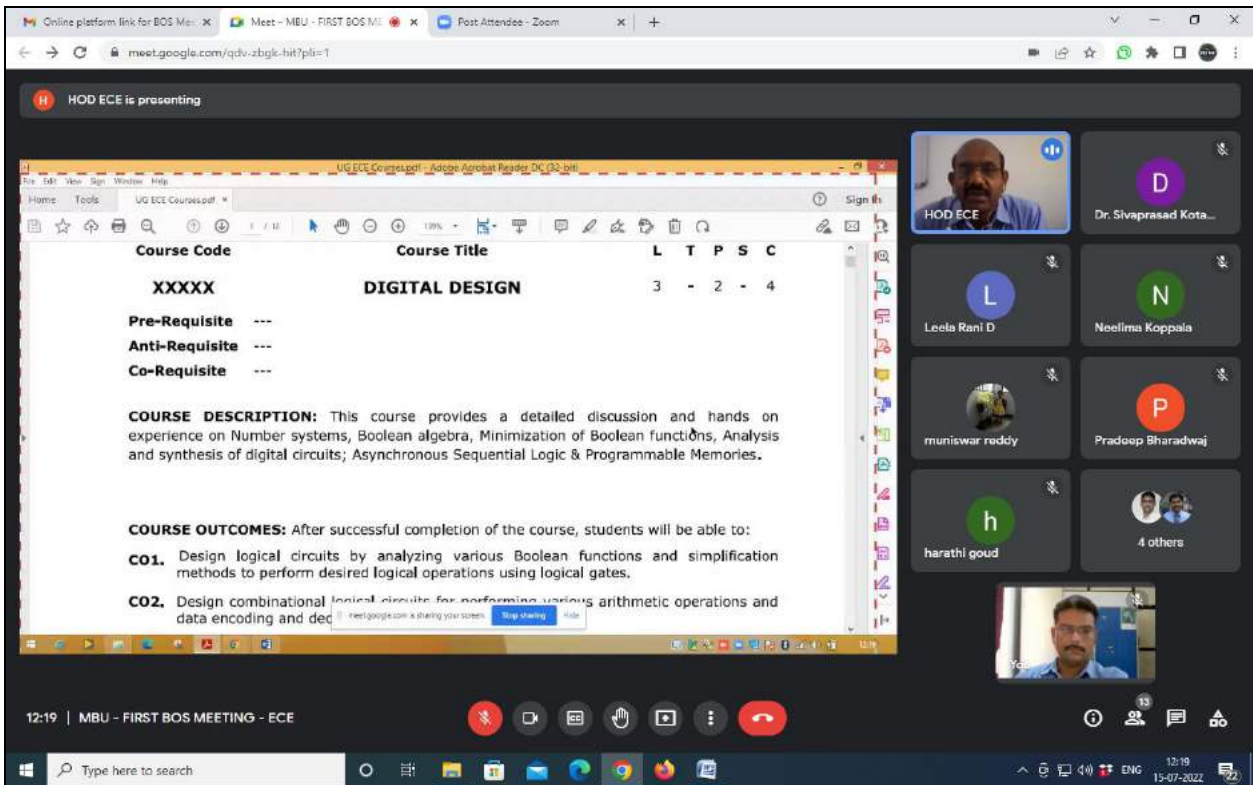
Online platform link for BOS Me: ×
Meet - MBU - FIRST BOS M ×
Post Attendee - Zoom ×
meet.google.com/qdv-zbgk-hit?pli=1

HOD ECE is presenting

UG ECE Courses.pdf - Adobe Acrobat Reader DC (32-bit)
File Edit View Sign Window Help
Home Tools UG ECE Courses.pdf ×
Sign In

| Course Code | Course Title | L | T | P | S | C |
|---|---|---|---|---|---|---|
| XXXXX | DIGITAL DESIGN | 3 | - | 2 | - | 4 |

Pre-Requisite ---
Anti-Requisite ---
Co-Requisite ---

COURSE DESCRIPTION: This course provides a detailed discussion and hands on experience on Number systems, Boolean algebra, Minimization of Boolean functions, Analysis and synthesis of digital circuits; Asynchronous Sequential Logic & Programmable Memories.

COURSE OUTCOMES: After successful completion of the course, students will be able to:

CO1. Design logical circuits by analyzing various Boolean functions and simplification methods to perform desired logical operations using logical gates.

CO2. Design combinational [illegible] arithmetic operations and data encoding and dec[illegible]

meet.google.com is sharing your screen. Stop sharing Hide

HOD ECE
D Dr. Sivaprasad Kota...
L Leela Rani D
N Neelima Koppala
muniswar reddy
P Pradeep Bharadwaj
h harathi goud
4 others
You

12:19 | MBU - FIRST BOS MEETING - ECE
13

Type here to search
ENG 12:19 15-07-2022